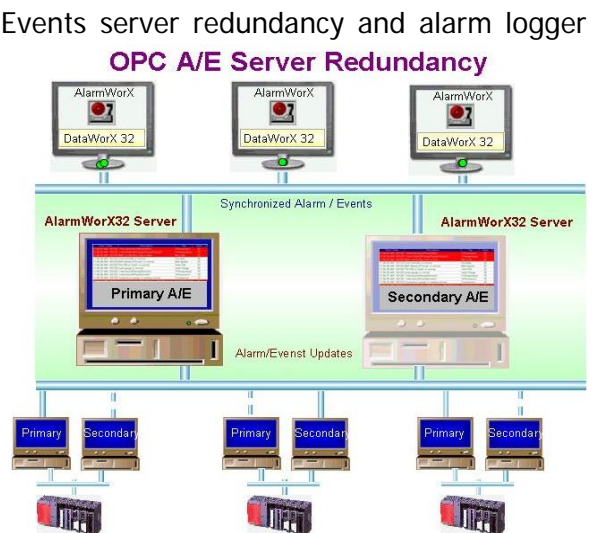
Events server redundancy and alarm logger

OPC A/E Server Redundancy

AlarmWorX
DataWorX 32

AlarmWorX
DataWorX 32

AlarmWorX
DataWorX 32

Synchronized Alarm / Events

AlarmWorX32 Server

AlarmWorX32 Server

Primary A/E

Secondary A/E

Alarm/Evenst Updates

Primary
Secondary

Primary
Secondar

Primary
Secondar